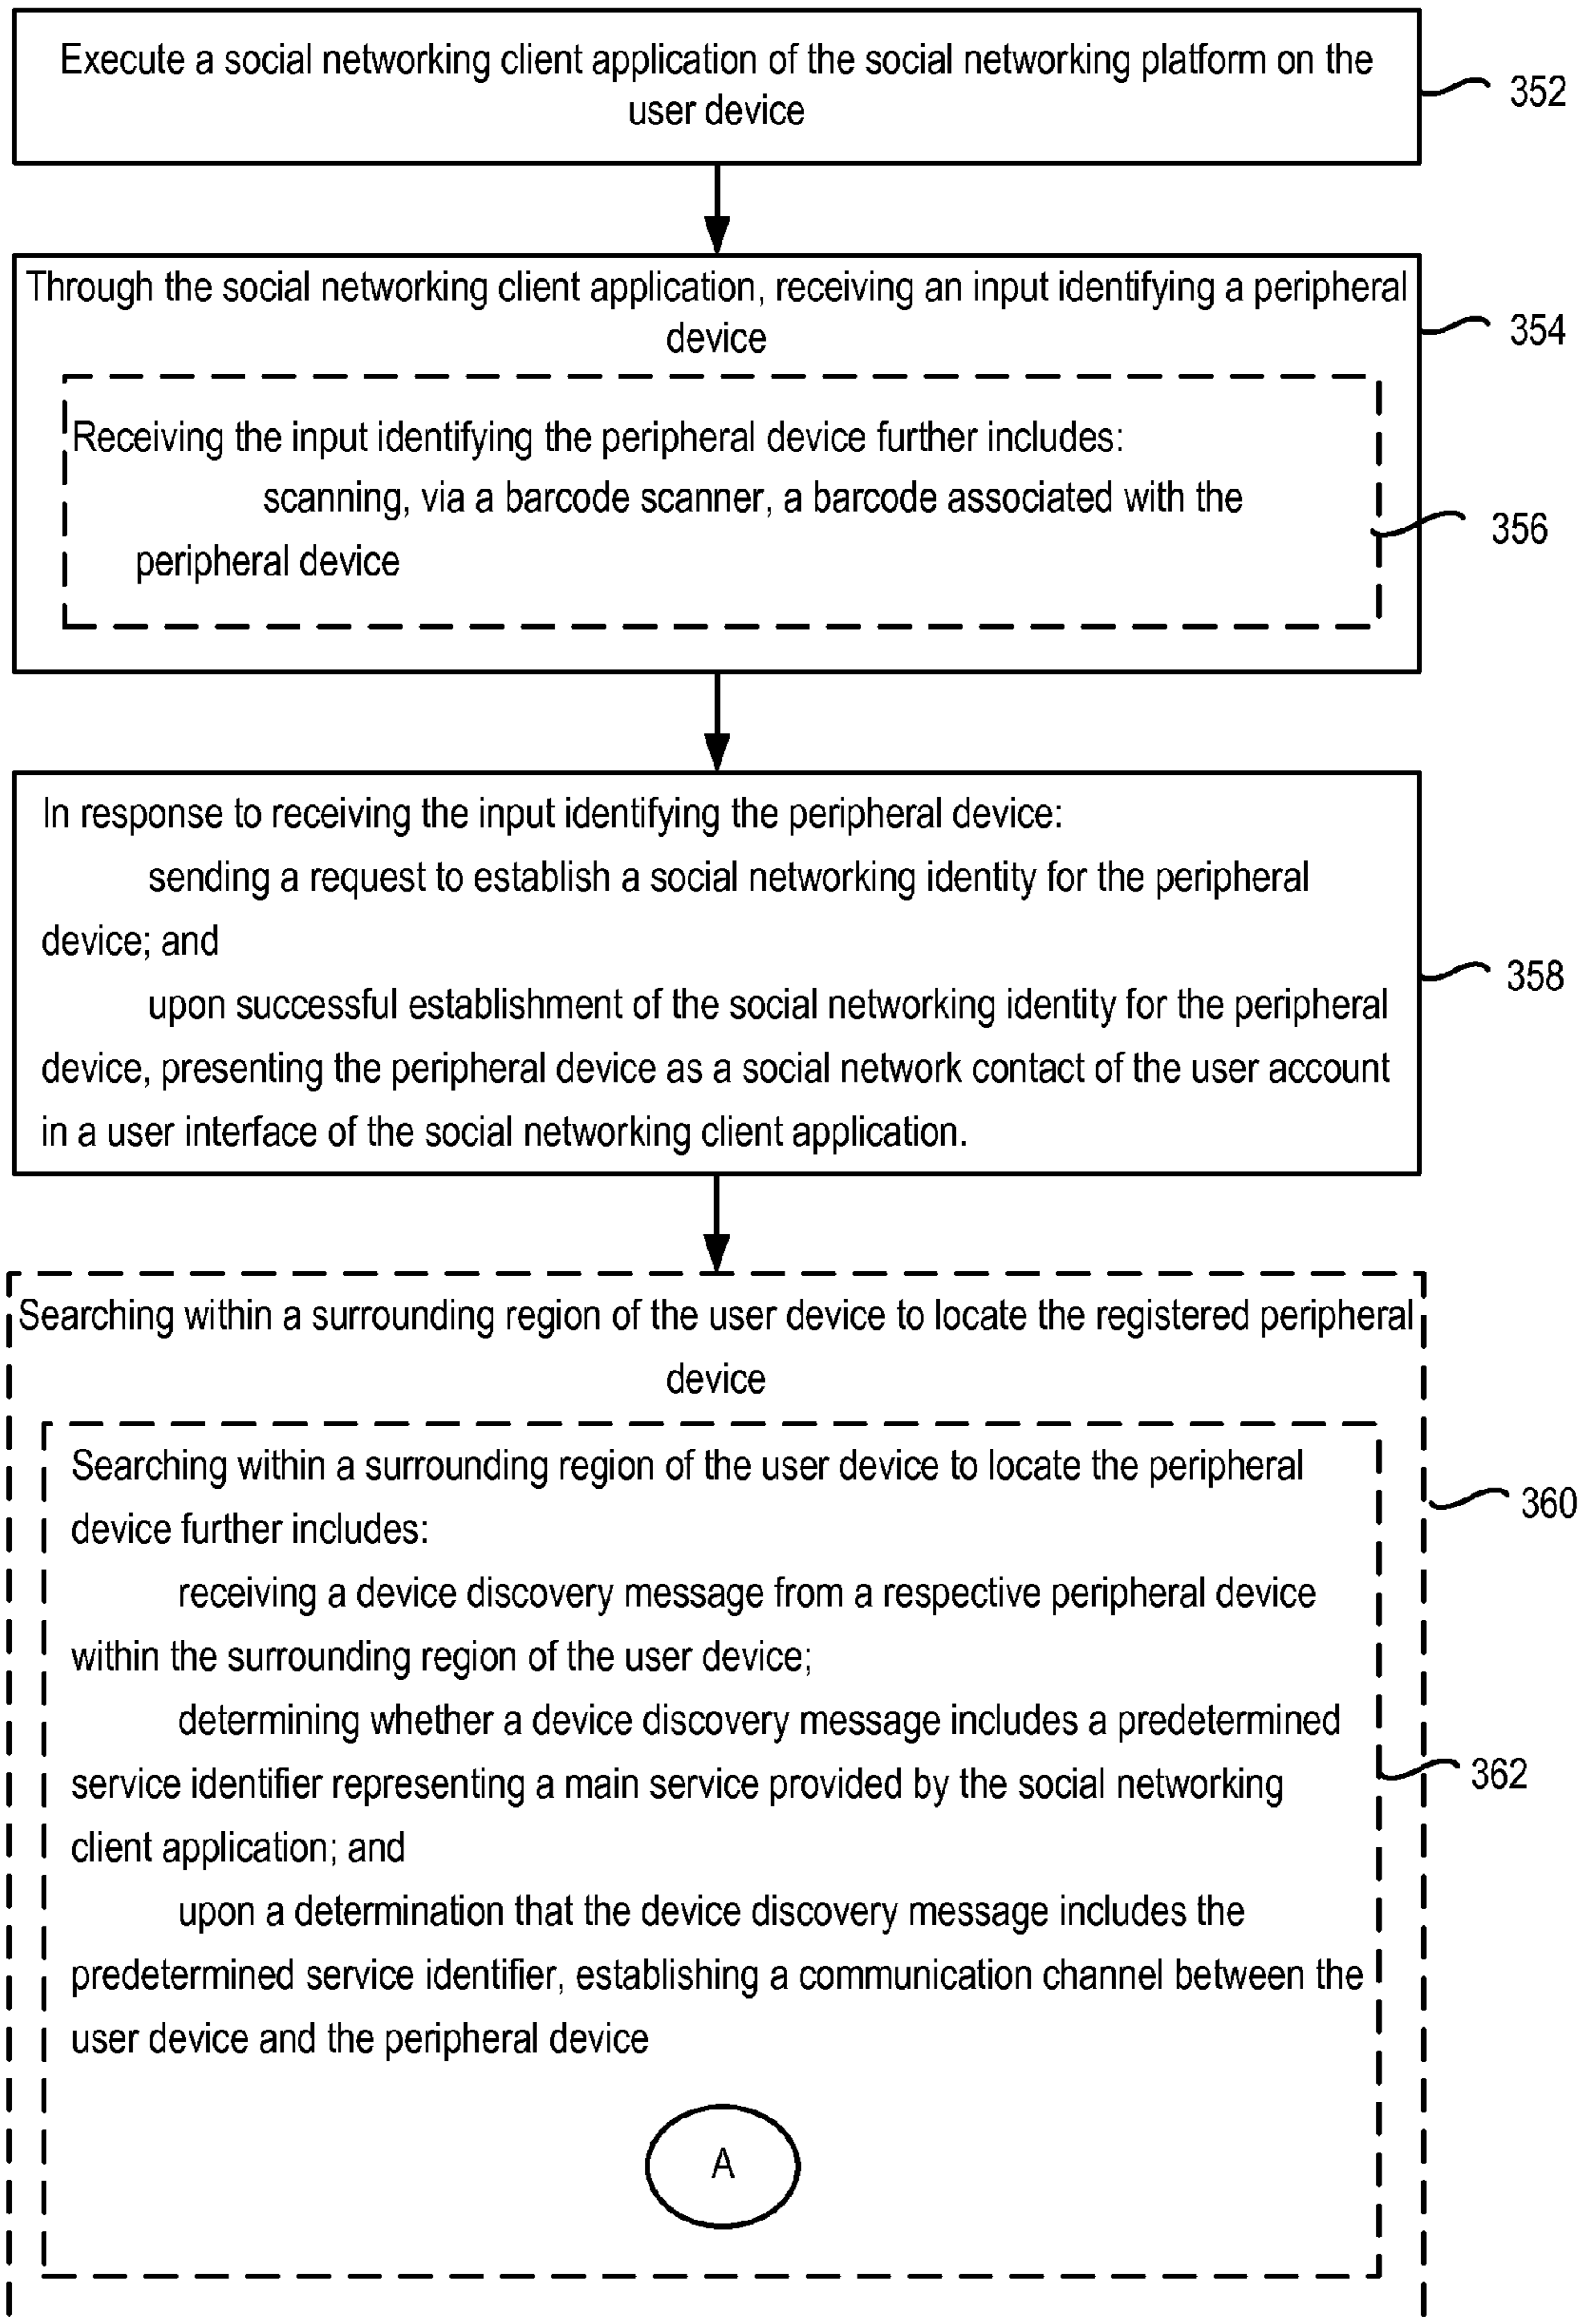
Execute a social networking client application of the social networking platform on the user device

352

Through the social networking client application, receiving an input identifying a peripheral device

354

Receiving the input identifying the peripheral device further includes:
scanning, via a barcode scanner, a barcode associated with the peripheral device

356

In response to receiving the input identifying the peripheral device:
sending a request to establish a social networking identity for the peripheral device; and
upon successful establishment of the social networking identity for the peripheral device, presenting the peripheral device as a social network contact of the user account in a user interface of the social networking client application.

358

Searching within a surrounding region of the user device to locate the registered peripheral device

360

Searching within a surrounding region of the user device to locate the peripheral device further includes:
receiving a device discovery message from a respective peripheral device within the surrounding region of the user device;
determining whether a device discovery message includes a predetermined service identifier representing a main service provided by the social networking client application; and
upon a determination that the device discovery message includes the predetermined service identifier, establishing a communication channel between the user device and the peripheral device

362

A